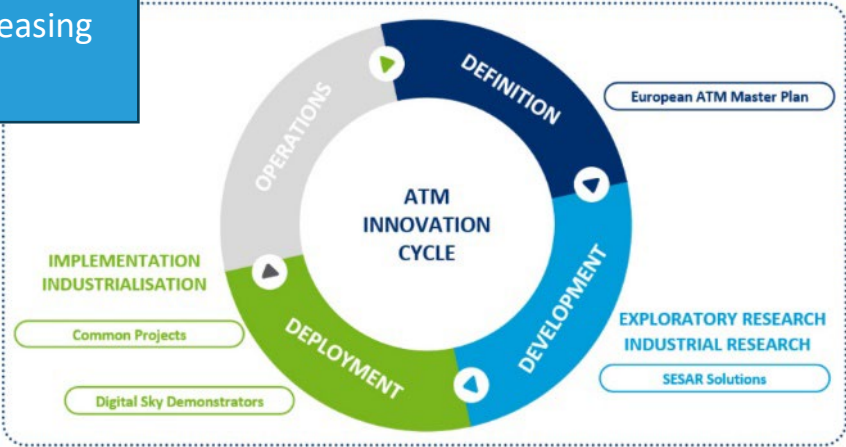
easing

DEFINITION

European ATM Master Plan

OPERATIONS

ATM INNOVATION CYCLE

IMPLEMENTATION INDUSTRIALISATION

DEVELOPMENT

Common Projects

DEPLOYMENT

EXPLORATORY RESEARCH INDUSTRIAL RESEARCH

SESAR Solutions

Digital Sky Demonstrators